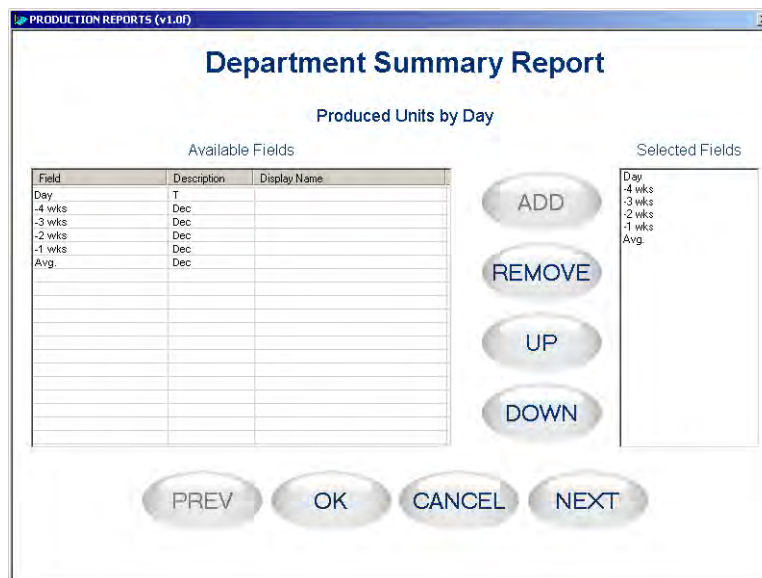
PRODUCTION REPORTS (v1.0f)

Department Summary Report

Produced Units by Day

Available Fields

| Field | Description | Display Name |
|---|---|---|
| Day | T | |
| -4 wks | Dec | |
| -3 wks | Dec | |
| -2 wks | Dec | |
| -1 wks | Dec | |
| Avg. | Dec | |

ADD

REMOVE

UP

DOWN

Selected Fields

Day
-4 wks
-3 wks
-2 wks
-1 wks
Avg.

PREV OK CANCEL NEXT